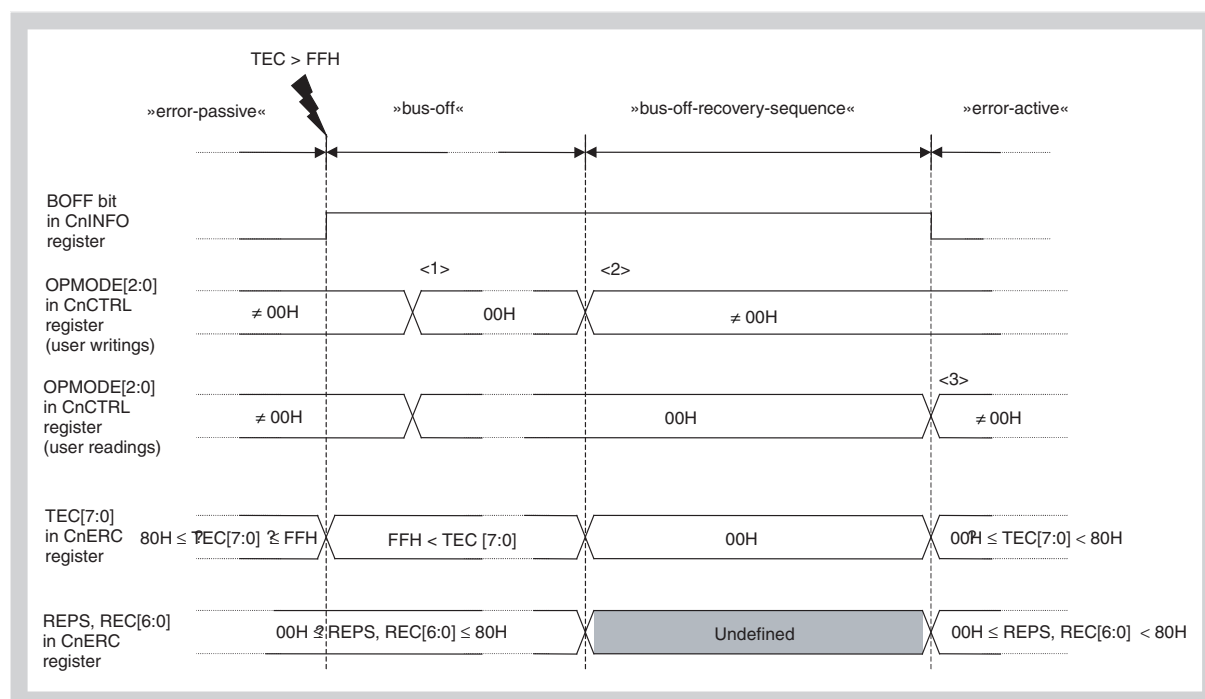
TEC > FFH

»error-passive«

»bus-off«

»bus-off-recovery-sequence«

»error-active«

BOFF bit in CnINFO register

<1>

<2>

OPMODE[2:0] in CnCTRL register (user writings)

≠ 00H

00H

≠ 00H

<3>

OPMODE[2:0] in CnCTRL register (user readings)

≠ 00H

00H

≠ 00H

TEC[7:0] in CnERC register

80H ≤ TEC[7:0] ≤ FFH

FFH < TEC [7:0]

00H

00H ≤ TEC[7:0] < 80H

REPS, REC[6:0] in CnERC register

00H ≤ REPS, REC[6:0] ≤ 80H

Undefined

00H ≤ REPS, REC[6:0] < 80H